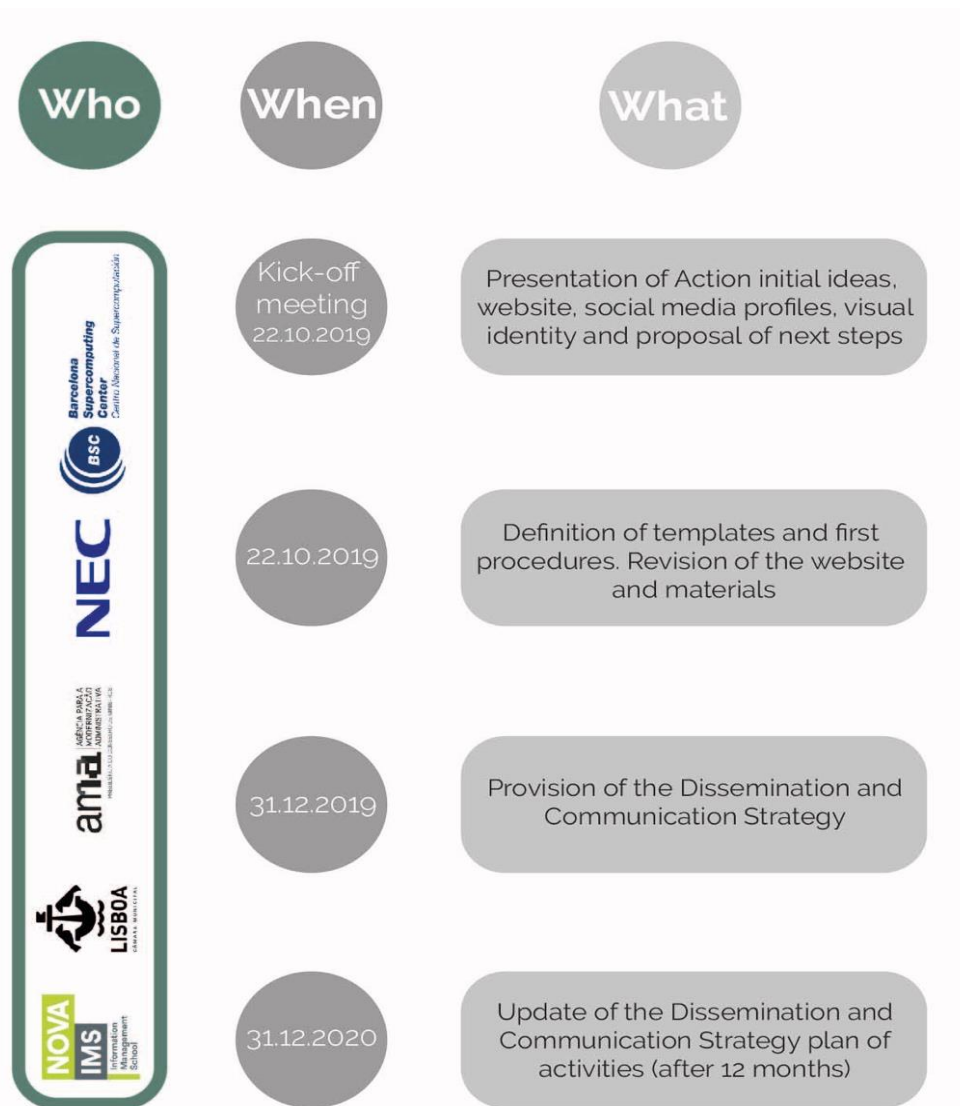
Who

When

What

Barcelona Supercomputing Center
Centro Nacional de Supercomputación

BSC

NEC

ama AGÊNCIA PARA A MODERNIZAÇÃO ADMINISTRATIVA

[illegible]

LISBOA
CÂMARA MUNICIPAL

NOVA IMS Information Management School

Kick-off meeting 22.10.2019

Presentation of Action initial ideas, website, social media profiles, visual identity and proposal of next steps

22.10.2019

Definition of templates and first procedures. Revision of the website and materials

31.12.2019

Provision of the Dissemination and Communication Strategy

31.12.2020

Update of the Dissemination and Communication Strategy plan of activities (after 12 months)